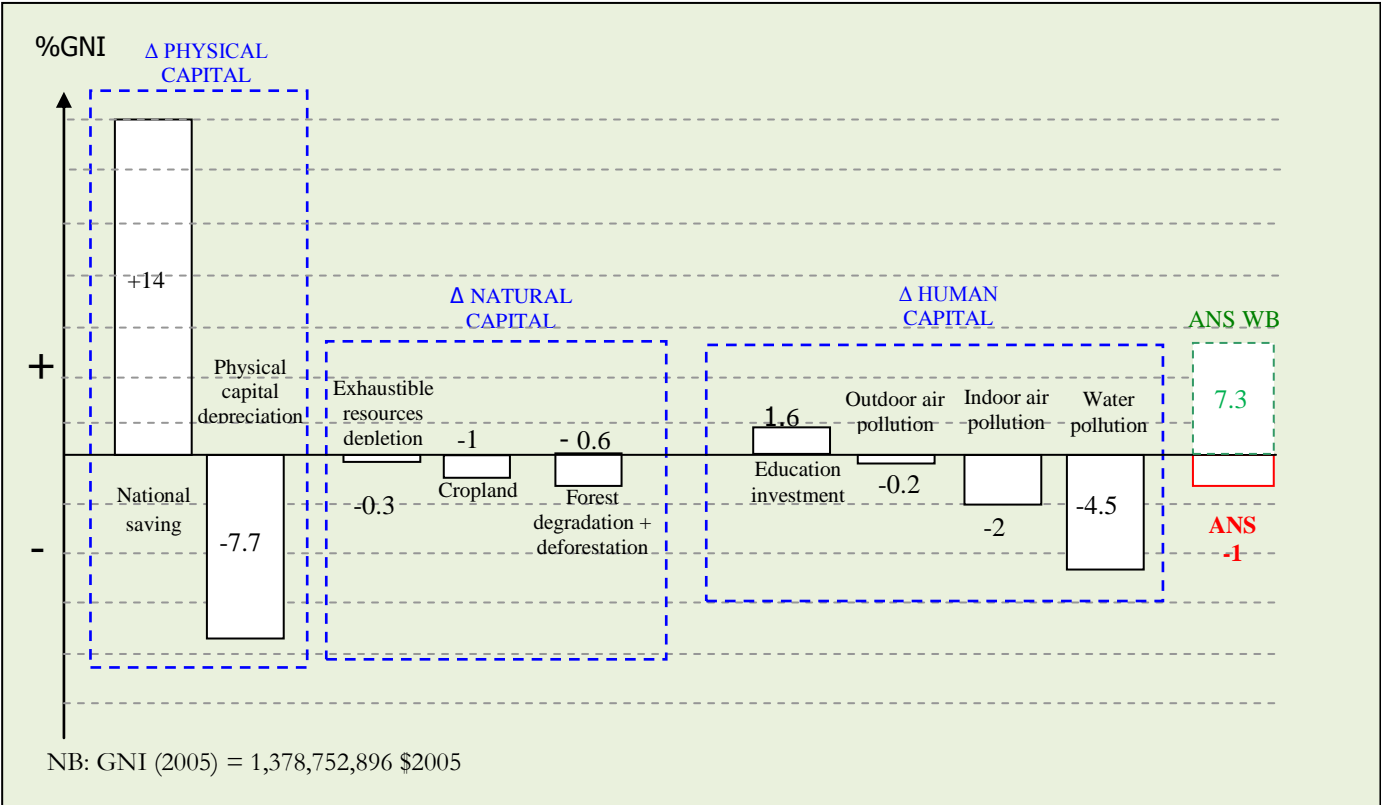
%GNI

Δ PHYSICAL CAPITAL

+14

National saving

Physical capital depreciation

-7.7

Δ NATURAL CAPITAL

Exhaustible resources depletion

-0.3

-1

Cropland

- 0.6

Forest degradation + deforestation

Δ HUMAN CAPITAL

1.6

Education investment

Outdoor air pollution

-0.2

Indoor air pollution

-2

Water pollution

-4.5

ANS WB

7.3

ANS -1

+

-

NB: GNI (2005) = 1,378,752,896 $2005